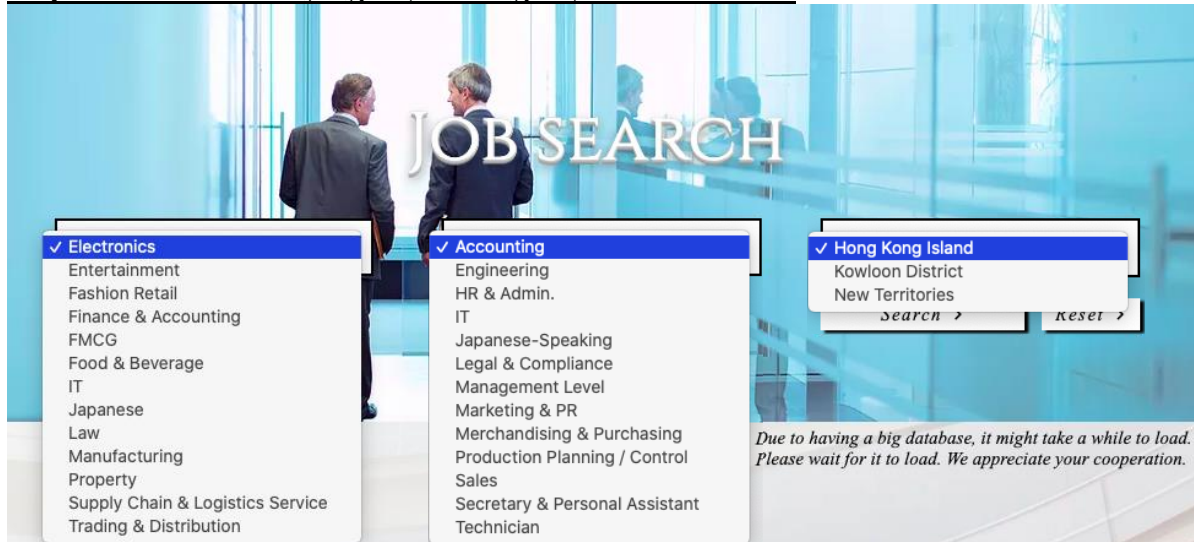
JOB SEARCH

✓ Electronics
Entertainment
Fashion Retail
Finance & Accounting
FMCG
Food & Beverage
IT
Japanese
Law
Manufacturing
Property
Supply Chain & Logistics Service
Trading & Distribution

✓ Accounting
Engineering
HR & Admin.
IT
Japanese-Speaking
Legal & Compliance
Management Level
Marketing & PR
Merchandising & Purchasing
Production Planning / Control
Sales
Secretary & Personal Assistant
Technician

✓ Hong Kong Island
Kowloon District
New Territories

Search ›
Reset ›

Due to having a big database, it might take a while to load. Please wait for it to load. We appreciate your cooperation.